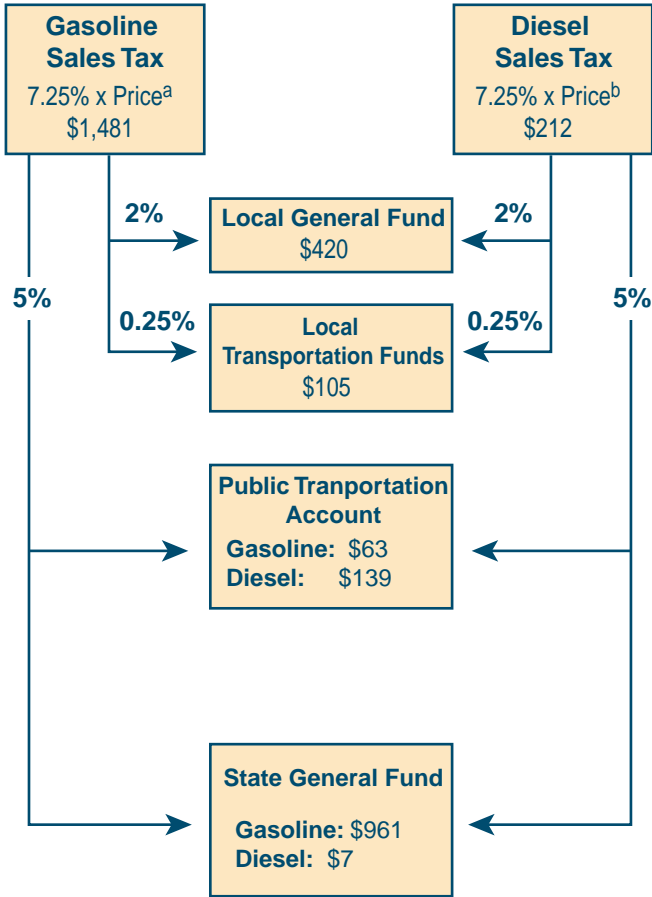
Gasoline Sales Tax
7.25% x Price$^a$
$1,481

Diesel Sales Tax
7.25% x Price$^b$
$212

2%

2%

Local General Fund
$420

5%

0.25%

Local Transportation Funds
$105

0.25%

5%

Public Tranportation Account
Gasoline: $63
Diesel: $139

State General Fund
Gasoline: $961
Diesel: $7